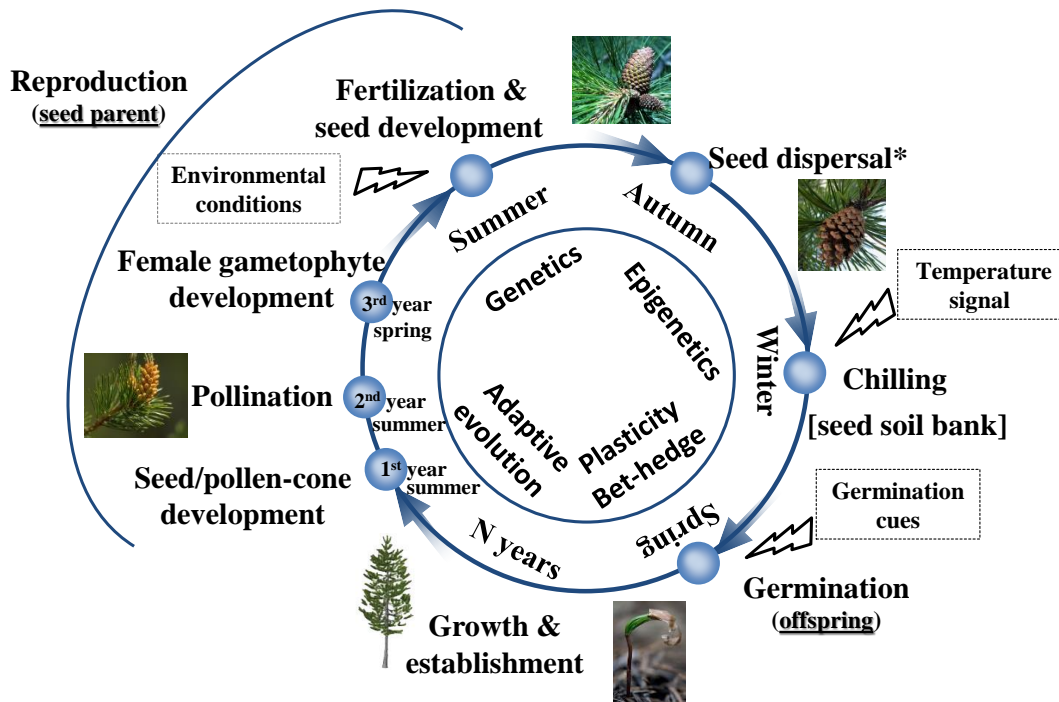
Reproduction (seed parent)

Fertilization & seed development

Seed dispersal*

Environmental conditions

Summer

Autumn

Temperature signal

Female gametophyte development

$3^{rd}$ year spring

Genetics

Epigenetics

Winter

Chilling [seed soil bank]

Pollination

$2^{nd}$ year summer

Adaptive evolution

Plasticity Bet-hedge

Seed/pollen-cone development

$1^{st}$ year summer

Germination cues

N years

Spring

Germination (offspring)

Growth & establishment